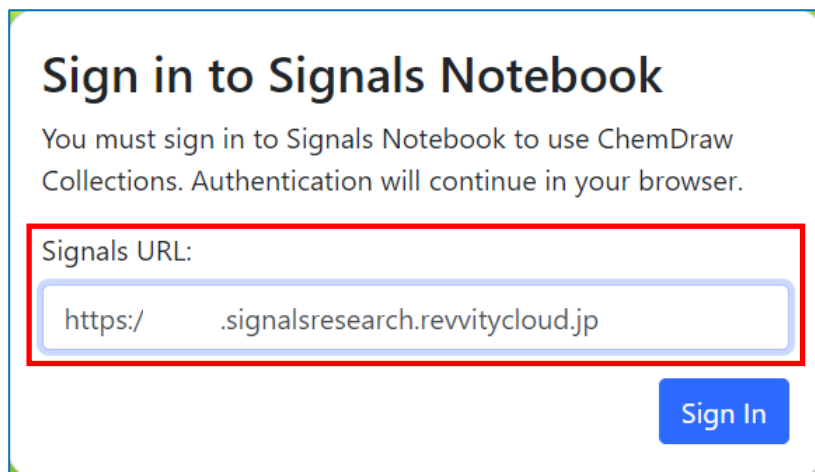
Sign in to Signals Notebook

You must sign in to Signals Notebook to use ChemDraw Collections. Authentication will continue in your browser.

Signals URL:

https:/ .signalsresearch.revvitycloud.jp

Sign In